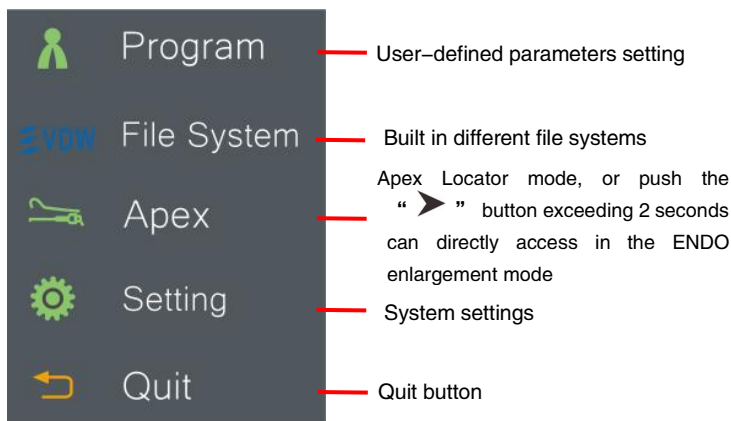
Program
User−defined parameters setting

VDW File System
Built in different file systems

Apex
Apex Locator mode, or push the "➤" button exceeding 2 seconds can directly access in the ENDO enlargement mode

Setting
System settings

Quit
Quit button